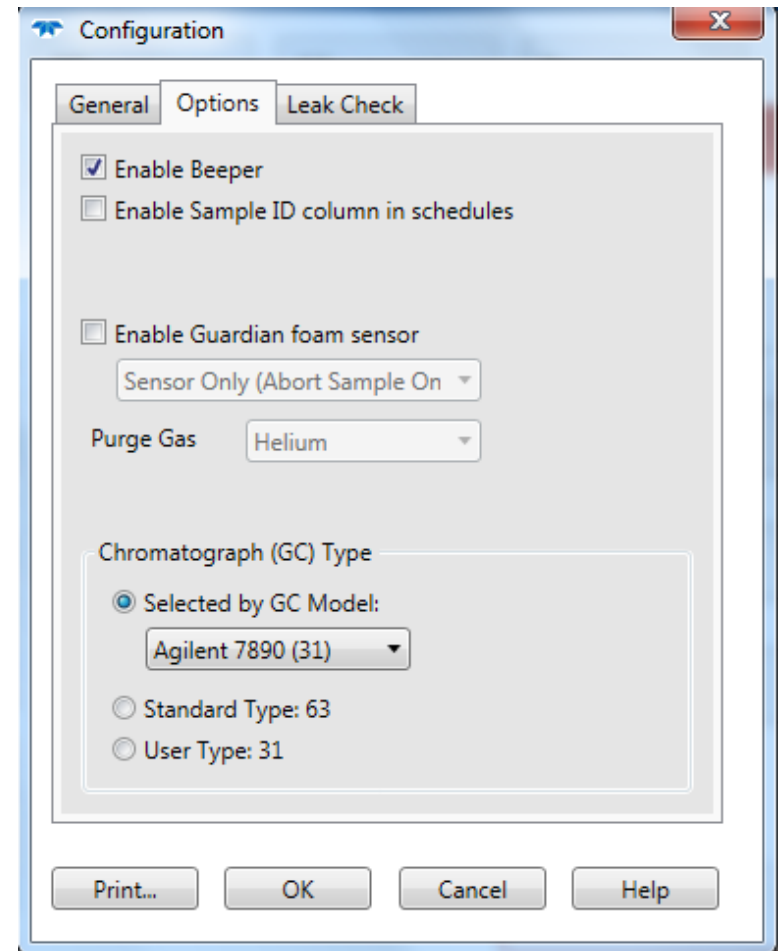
Configuration

General Options Leak Check

Enable Beeper
Enable Sample ID column in schedules

Enable Guardian foam sensor
Sensor Only (Abort Sample On

Purge Gas Helium

Chromatograph (GC) Type
Selected by GC Model:
Agilent 7890 (31)
Standard Type: 63
User Type: 31

Print... OK Cancel Help